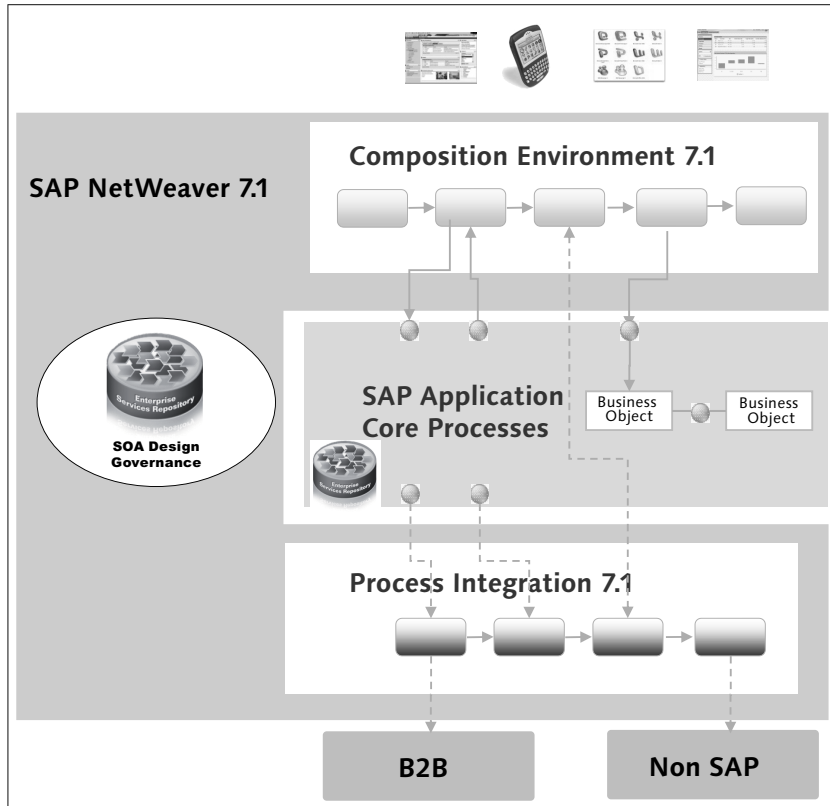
SAP NetWeaver 7.1

Composition Environment 7.1

Enterprise Services Repository

SOA Design Governance

SAP Application Core Processes

Business Object

Business Object

Enterprise Services Repository

Process Integration 7.1

B2B

Non SAP